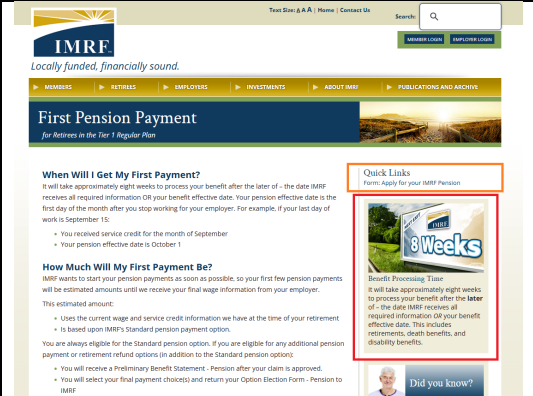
IMRF

Locally funded, financially sound.

Text Size: A A A | Home | Contact Us

Search:

MEMBER LOGIN

EMPLOYER LOGIN

MEMBERS

RETIREES

EMPLOYERS

INVESTMENTS

ABOUT IMRF

PUBLICATIONS AND ARCHIVE

First Pension Payment

for Retirees in the Tier 1 Regular Plan

When Will I Get My First Payment?

It will take approximately eight weeks to process your benefit after the later of – the date IMRF receives all required information OR your benefit effective date. Your pension effective date is the first day of the month after you stop working for your employer. For example, if your last day of work is September 15:

- You received service credit for the month of September
- Your pension effective date is October 1

How Much Will My First Payment Be?

IMRF wants to start your pension payments as soon as possible, so your first few pension payments will be estimated amounts until we receive your final wage information from your employer.

This estimated amount:

- Uses the current wage and service credit information we have at the time of your retirement
- Is based upon IMRF's Standard pension payment option.

You are always eligible for the Standard pension option. If you are eligible for any additional pension payment or retirement refund options (in addition to the Standard pension option):

- You will receive a Preliminary Benefit Statement - Pension after your claim is approved.
- You will select your final payment choice(s) and return your Option Election Form - Pension to IMRF

Quick Links

Form: Apply for your IMRF Pension

IMRF

8 Weeks

Benefit Processing Time

It will take approximately eight weeks to process your benefit after the later of – the date IMRF receives all required information OR your benefit effective date. This includes retirements, death benefits, and disability benefits.

Did you know?